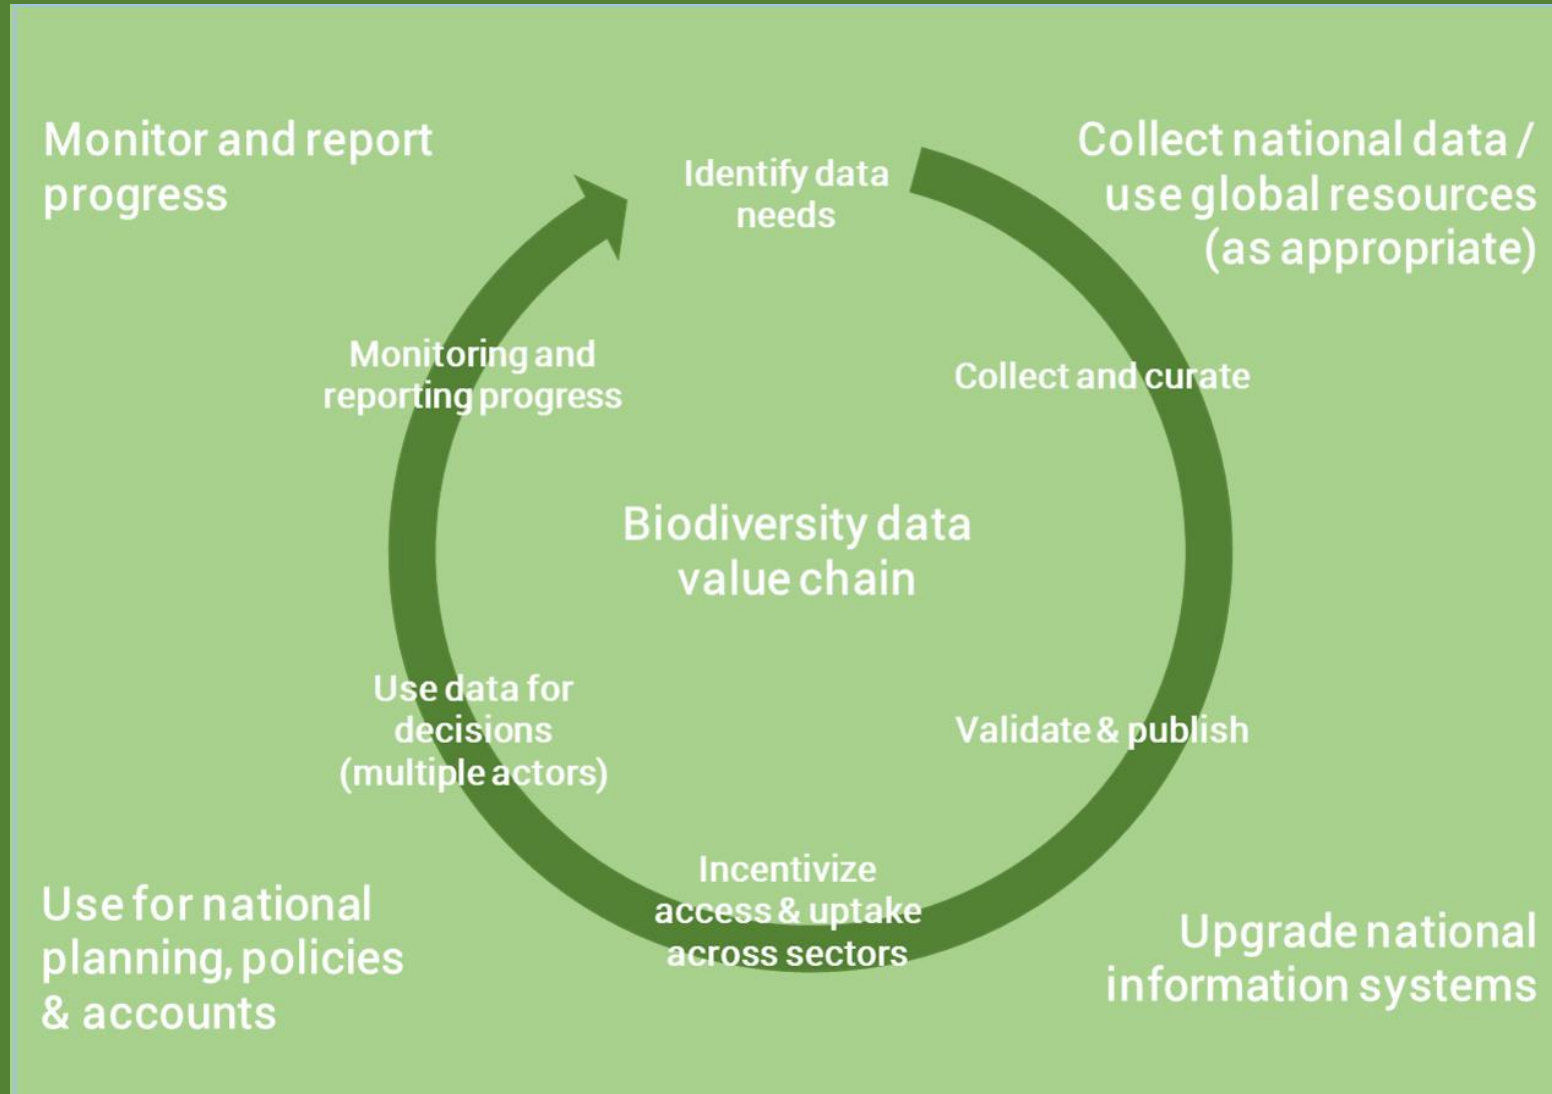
Monitor and report progress

Identify data needs

Collect national data / use global resources (as appropriate)

Monitoring and reporting progress

Collect and curate

Biodiversity data value chain

Use data for decisions (multiple actors)

Validate & publish

Incentivize access & uptake across sectors

Use for national planning, policies & accounts

Upgrade national information systems